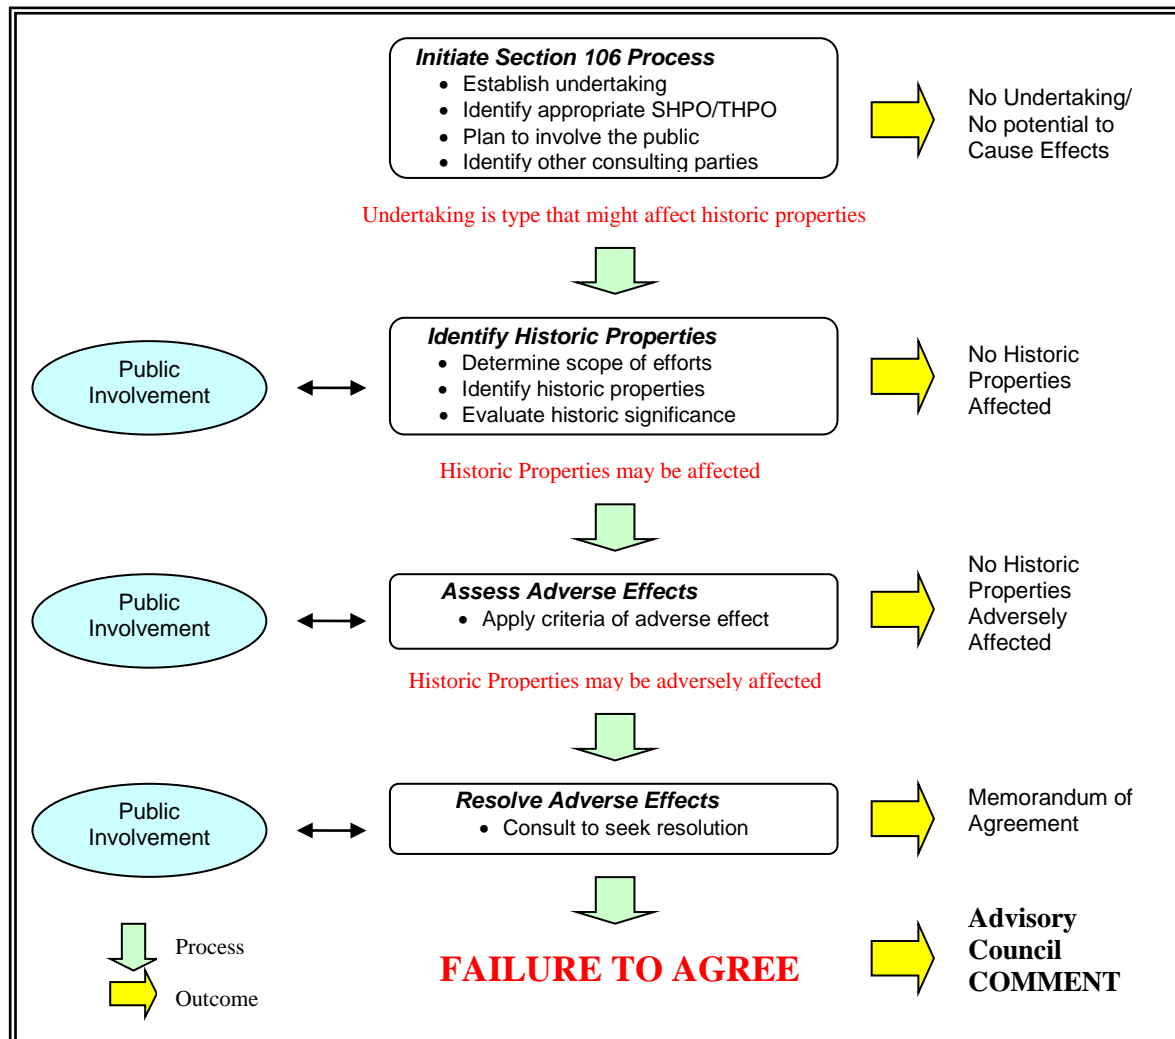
***Initiate Section 106 Process***
- Establish undertaking
- Identify appropriate SHPO/THPO
- Plan to involve the public
- Identify other consulting parties

No Undertaking/ No potential to Cause Effects

Undertaking is type that might affect historic properties

Public Involvement

***Identify Historic Properties***
- Determine scope of efforts
- Identify historic properties
- Evaluate historic significance

No Historic Properties Affected

Historic Properties may be affected

Public Involvement

***Assess Adverse Effects***
- Apply criteria of adverse effect

No Historic Properties Adversely Affected

Historic Properties may be adversely affected

Public Involvement

***Resolve Adverse Effects***
- Consult to seek resolution

Memorandum of Agreement

Process

Outcome

**FAILURE TO AGREE**

**Advisory Council COMMENT**